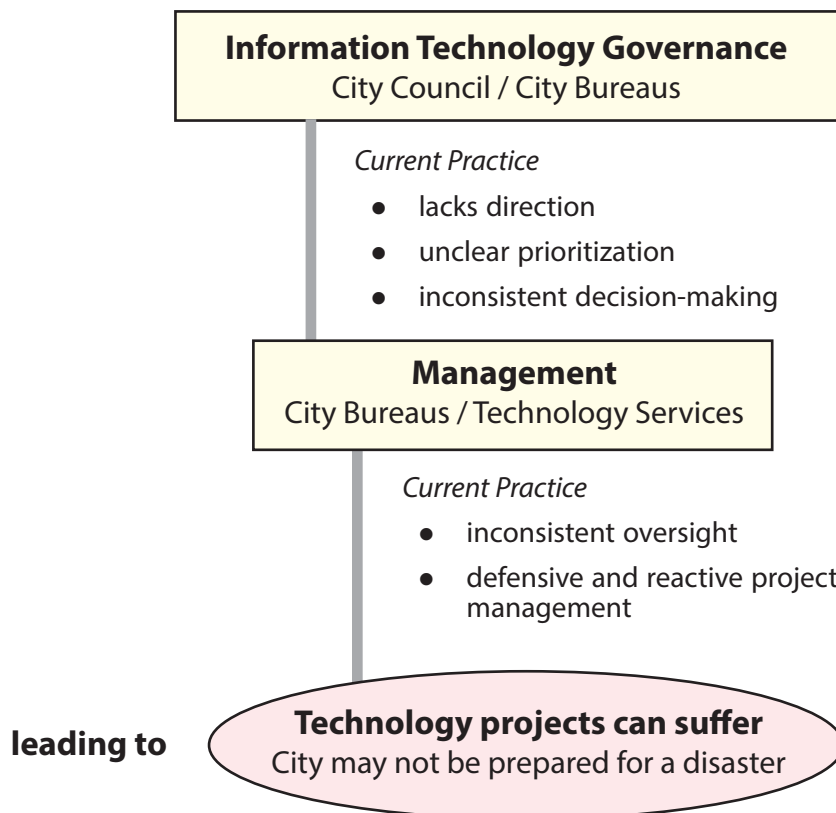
**Information Technology Governance**
City Council / City Bureaus

*Current Practice*
- lacks direction
- unclear prioritization
- inconsistent decision-making

**Management**
City Bureaus / Technology Services

*Current Practice*
- inconsistent oversight
- defensive and reactive project management

**leading to**

**Technology projects can suffer**
City may not be prepared for a disaster